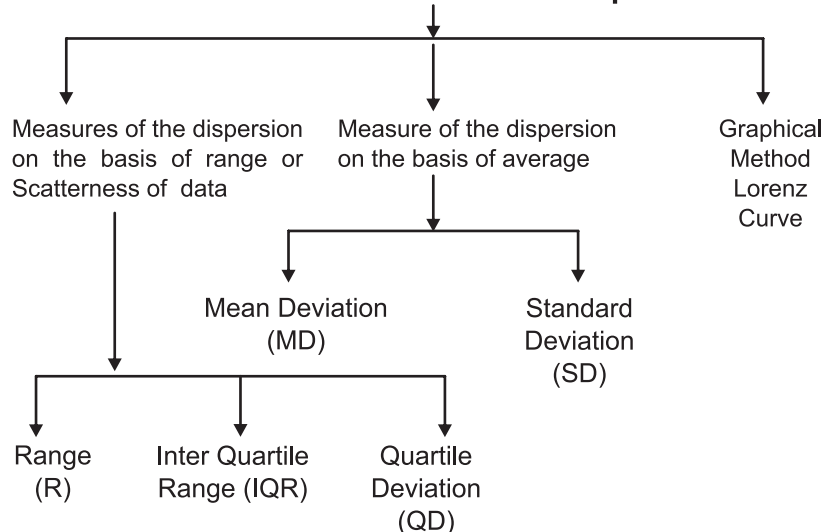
Measures of the dispersion on the basis of range or Scatterness of data

Measure of the dispersion on the basis of average

Graphical Method Lorenz Curve

Mean Deviation (MD)

Standard Deviation (SD)

Range (R)

Inter Quartile Range (IQR)

Quartile Deviation (QD)